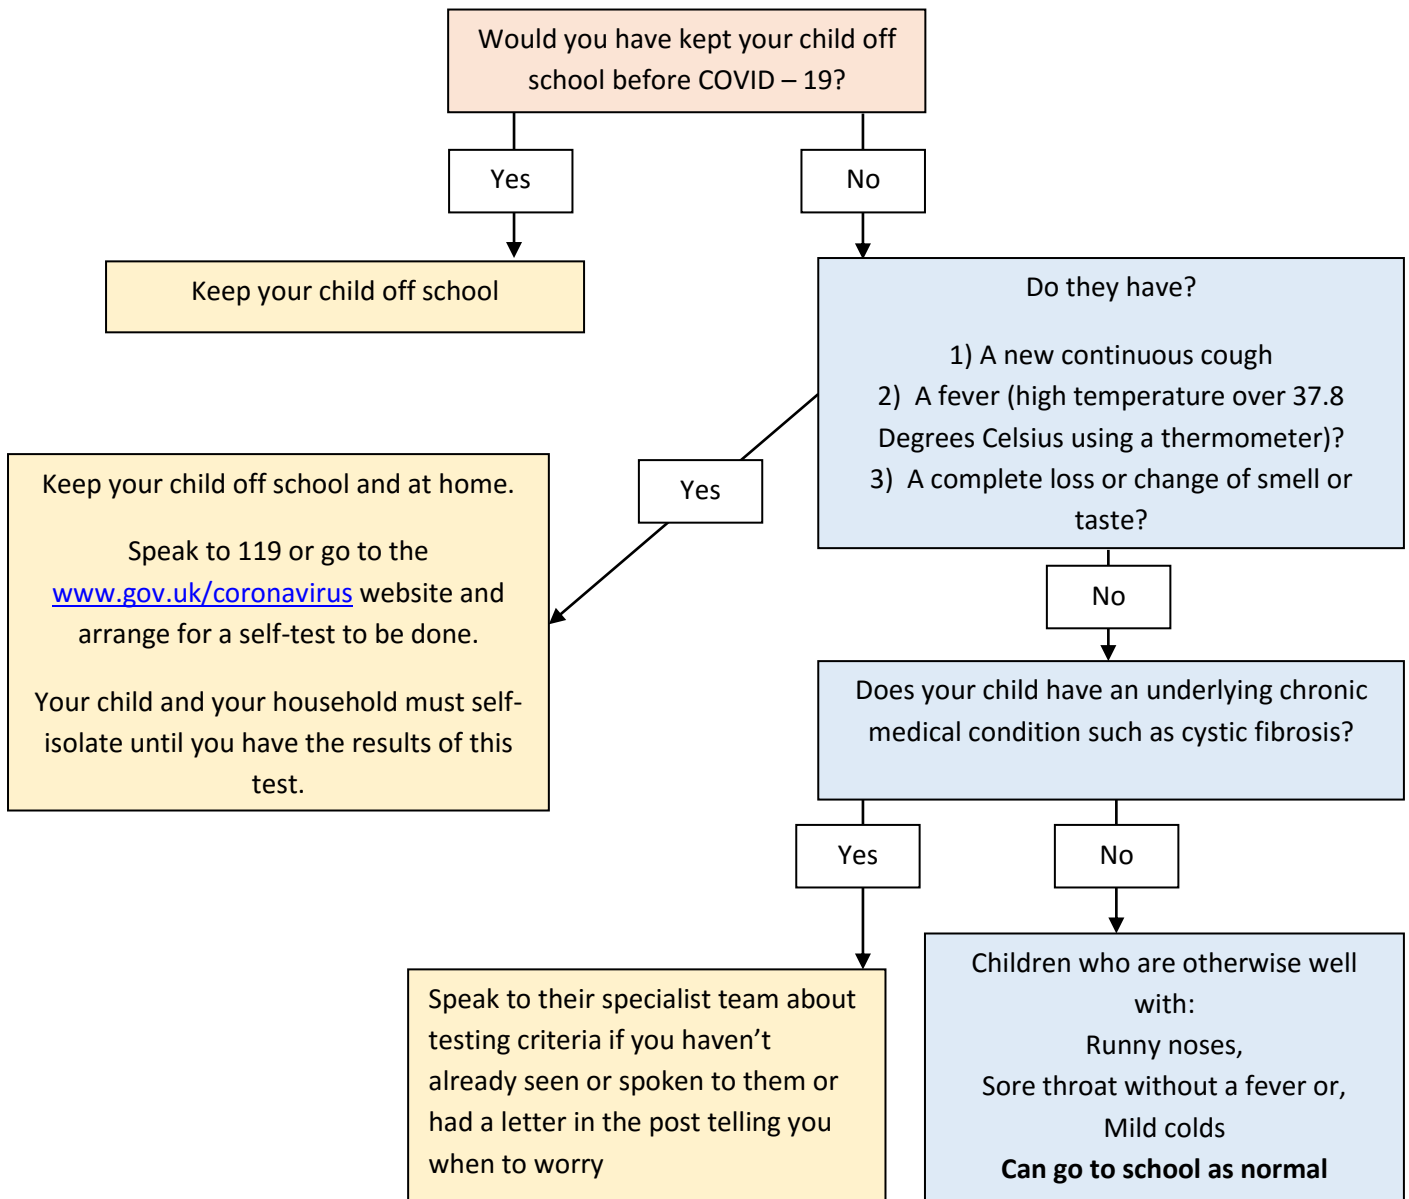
Would you have kept your child off school before COVID – 19?

Yes

No

Keep your child off school

Do they have?

1) A new continuous cough
2) A fever (high temperature over 37.8 Degrees Celsius using a thermometer)?
3) A complete loss or change of smell or taste?

Yes

Keep your child off school and at home.

Speak to 119 or go to the www.gov.uk/coronavirus website and arrange for a self-test to be done.

Your child and your household must self-isolate until you have the results of this test.

No

Does your child have an underlying chronic medical condition such as cystic fibrosis?

Yes

No

Speak to their specialist team about testing criteria if you haven't already seen or spoken to them or had a letter in the post telling you when to worry

Children who are otherwise well with:
Runny noses,
Sore throat without a fever or,
Mild colds
**Can go to school as normal**